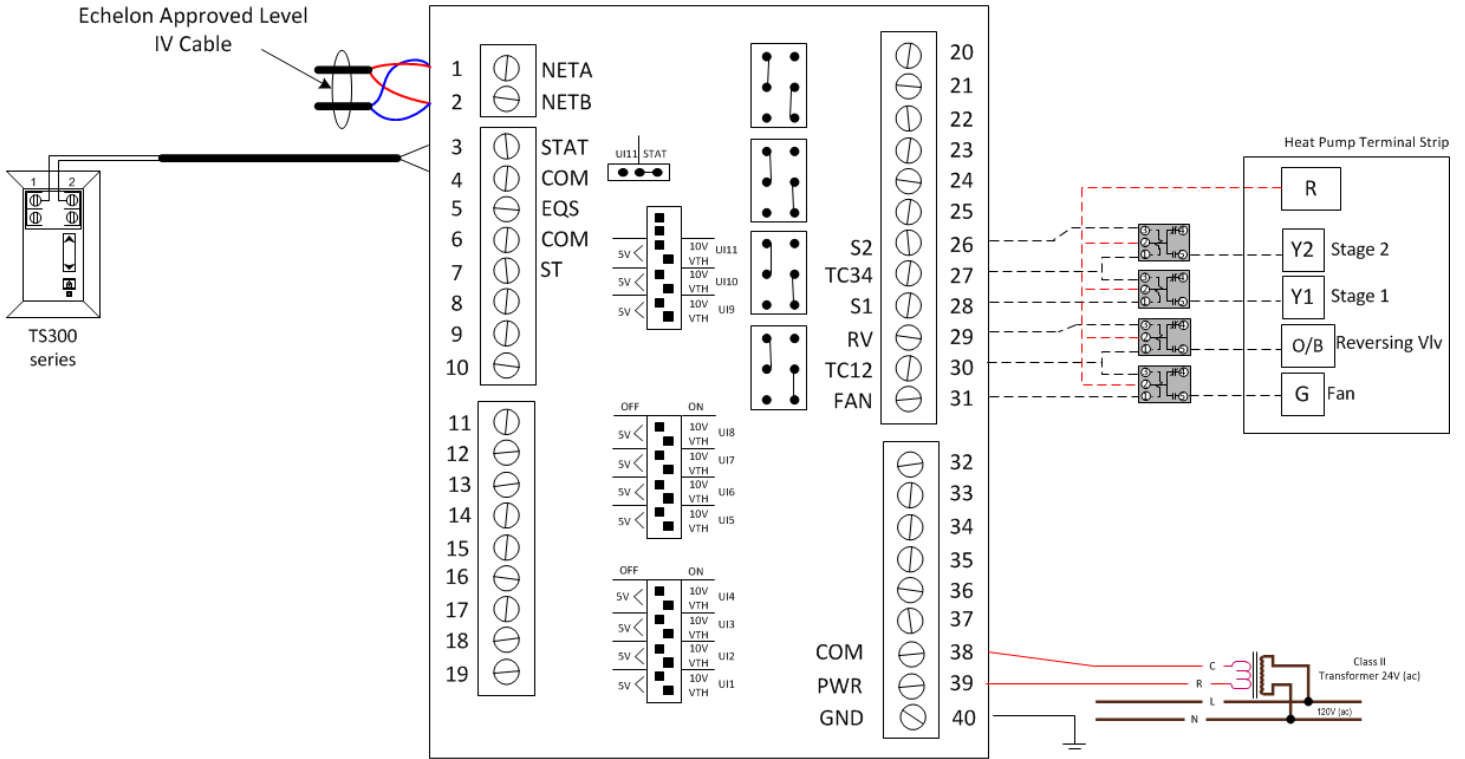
Echelon Approved Level IV Cable

1 NETA
2 NETB
3 STAT
4 COM
5 EQS
6 COM
7 ST
8
9
10

1 2

TS300 series

UI11 STAT

5V 10V VTH UI11
5V 10V VTH UI10
5V 10V VTH UI9

11
12
13
14
15
16
17
18
19

OFF ON
5V 10V VTH UI8
5V 10V VTH UI7
5V 10V VTH UI6
5V 10V VTH UI5

OFF ON
5V 10V VTH UI4
5V 10V VTH UI3
5V 10V VTH UI2
5V 10V VTH UI1

20
21
22
23
24
25
S2 26
TC34 27
S1 28
RV 29
TC12 30
FAN 31

32
33
34
35
36
37
COM 38
PWR 39
GND 40

Heat Pump Terminal Strip
R
Y2 Stage 2
Y1 Stage 1
O/B Reversing Vlv
G Fan

C
R
L
N
Class II Transformer 24V (ac)
120V (ac)